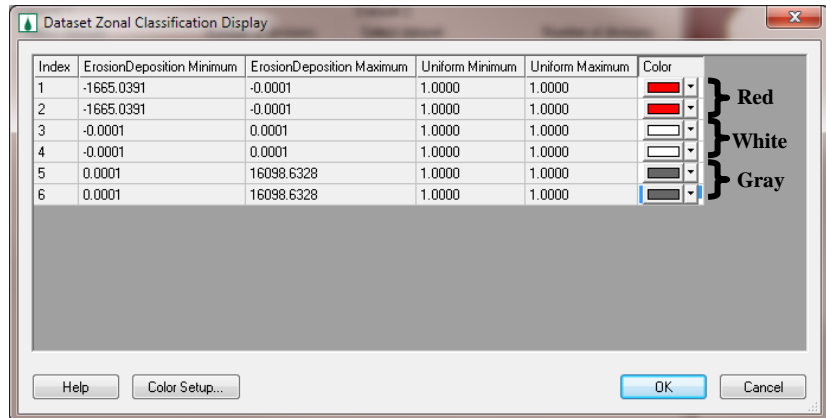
Dataset Zonal Classification Display

| Index | ErosionDeposition Minimum | ErosionDeposition Maximum | Uniform Minimum | Uniform Maximum | Color |
|---|---|---|---|---|---|
| 1 | -1665.0391 | -0.0001 | 1.0000 | 1.0000 | |
| 2 | -1665.0391 | -0.0001 | 1.0000 | 1.0000 | |
| 3 | -0.0001 | 0.0001 | 1.0000 | 1.0000 | |
| 4 | -0.0001 | 0.0001 | 1.0000 | 1.0000 | |
| 5 | 0.0001 | 16098.6328 | 1.0000 | 1.0000 | |
| 6 | 0.0001 | 16098.6328 | 1.0000 | 1.0000 | |

Red
White
Gray

Help
Color Setup...
OK
Cancel